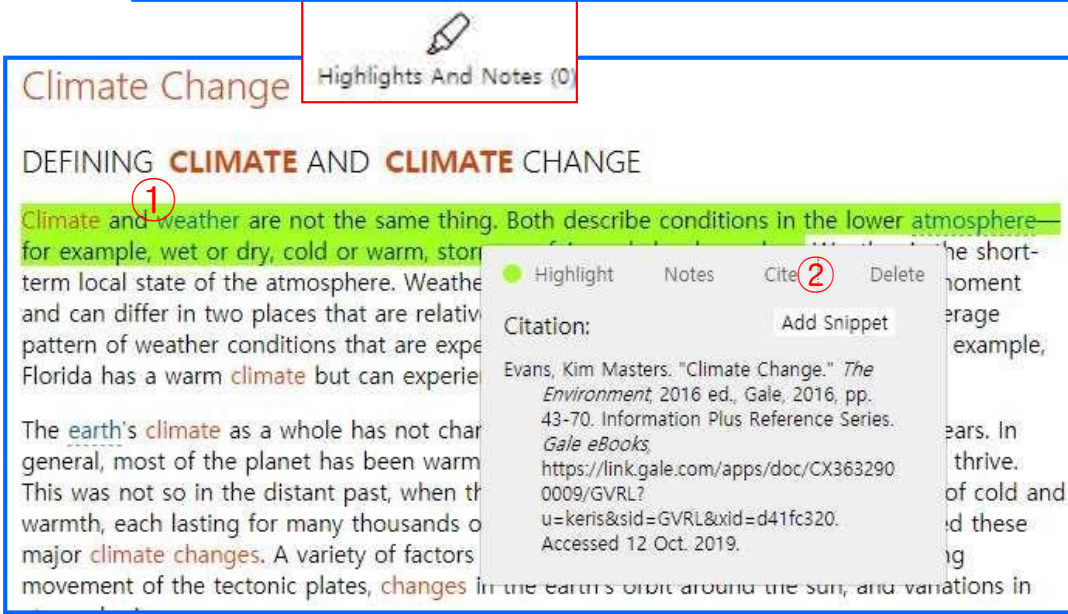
Highlights And Notes (0)

Climate Change

DEFINING CLIMATE AND CLIMATE CHANGE

①

Climate and weather are not the same thing. Both describe conditions in the lower atmosphere—for example, wet or dry, cold or warm, stor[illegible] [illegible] the short-term local state of the atmosphere. Weathe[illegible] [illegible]moment and can differ in two places that are relativ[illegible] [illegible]erage pattern of weather conditions that are expe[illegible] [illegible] example, Florida has a warm climate but can experie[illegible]

The earth's climate as a whole has not char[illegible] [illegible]ears. In general, most of the planet has been warm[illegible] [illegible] thrive. This was not so in the distant past, when th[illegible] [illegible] of cold and warmth, each lasting for many thousands o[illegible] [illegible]d these major climate changes. A variety of factors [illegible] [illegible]g movement of the tectonic plates, changes in the earth's orbit around the sun, and variations in

Highlight Notes Cite ② Delete

Citation:

Add Snippet

Evans, Kim Masters. "Climate Change." The Environment, 2016 ed., Gale, 2016, pp. 43-70. Information Plus Reference Series. Gale eBooks, https://link.gale.com/apps/doc/CX3632900009/GVRL?u=keris&sid=GVRL&xid=d41fc320. Accessed 12 Oct. 2019.